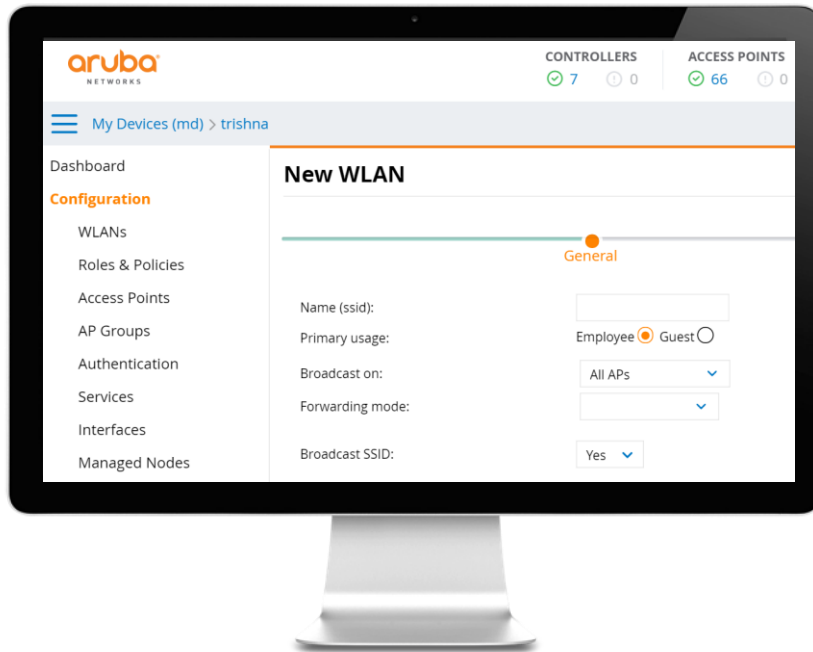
aruba
NETWORKS

CONTROLLERS
7 0

ACCESS POINTS
66 0

My Devices (md) > trishna

Dashboard
Configuration
WLANs
Roles & Policies
Access Points
AP Groups
Authentication
Services
Interfaces
Managed Nodes

New WLAN

General

Name (ssid):
Primary usage: Employee Guest
Broadcast on: All APs
Forwarding mode:
Broadcast SSID: Yes